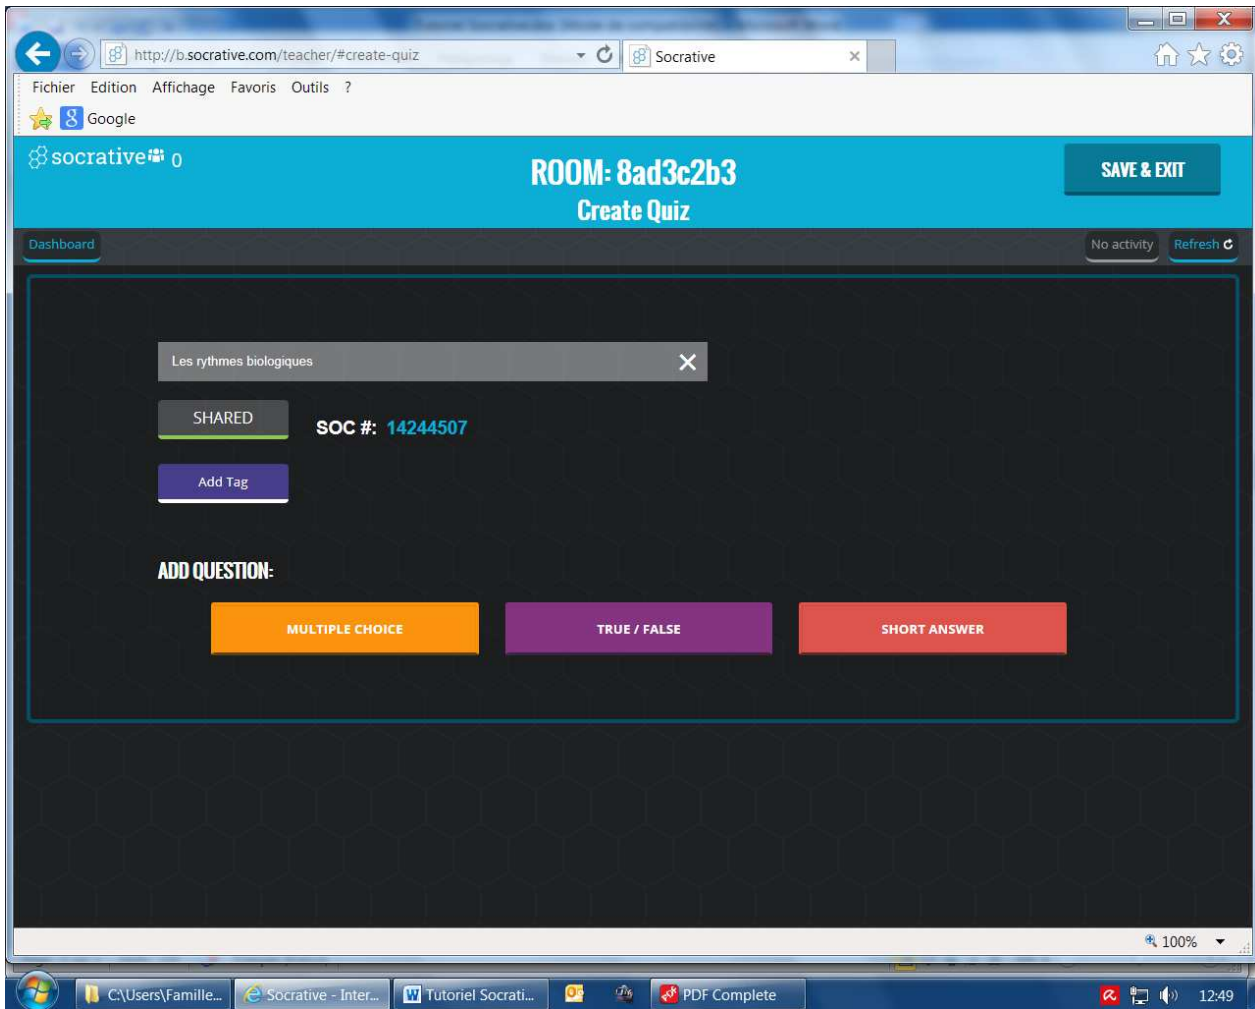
http://b.socrative.com/teacher/#create-quiz

Socrative

Fichier Edition Affichage Favoris Outils ?

Google

socrative 0

ROOM: 8ad3c2b3

Create Quiz

SAVE & EXIT

Dashboard

No activity

Refresh

Les rythmes biologiques

SHARED

SOC #: 14244507

Add Tag

ADD QUESTION:

MULTIPLE CHOICE

TRUE / FALSE

SHORT ANSWER

100%

C:\Users\Famille...

Socrative - Inter...

Tutoriel Socrati...

PDF Complete

12:49